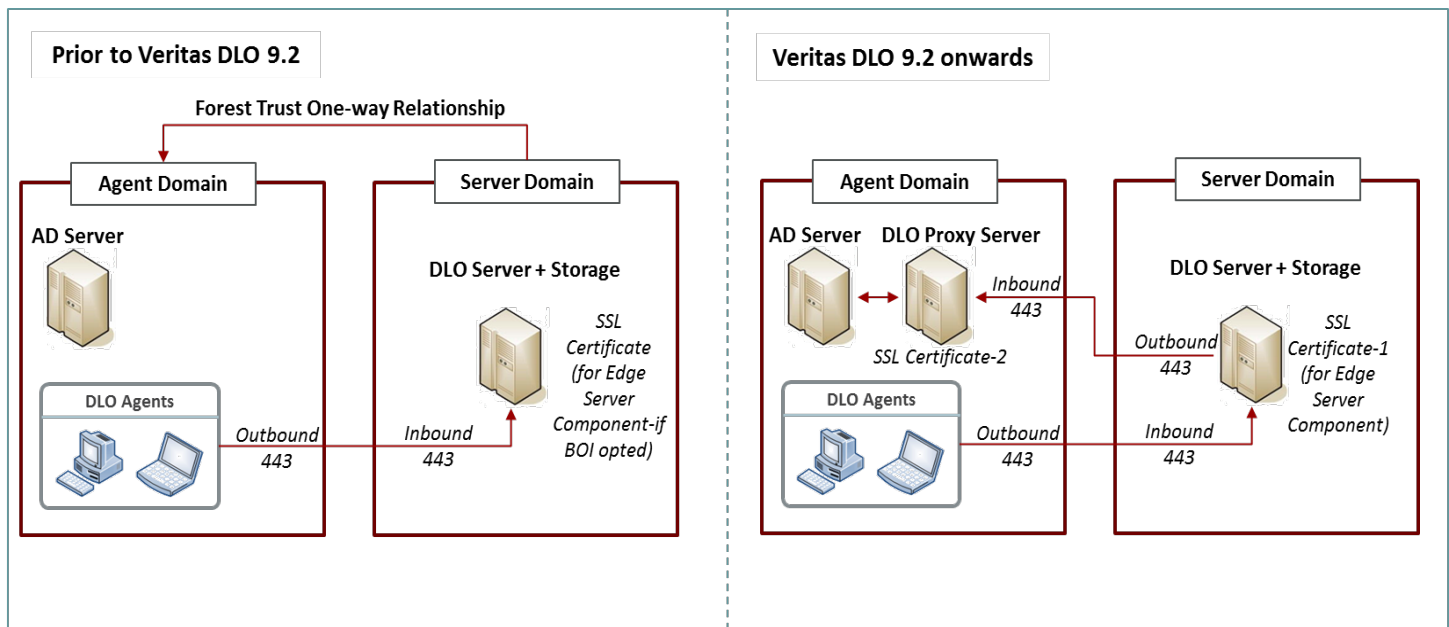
Prior to Veritas DLO 9.2

Forest Trust One-way Relationship

Agent Domain

Server Domain

AD Server

DLO Server + Storage

SSL Certificate (for Edge Server Component-if BOI opted)

DLO Agents

Outbound 443

Inbound 443

Veritas DLO 9.2 onwards

Agent Domain

Server Domain

AD Server

DLO Proxy Server

Inbound 443

DLO Server + Storage

SSL Certificate-2

Outbound 443

SSL Certificate-1 (for Edge Server Component)

DLO Agents

Outbound 443

Inbound 443